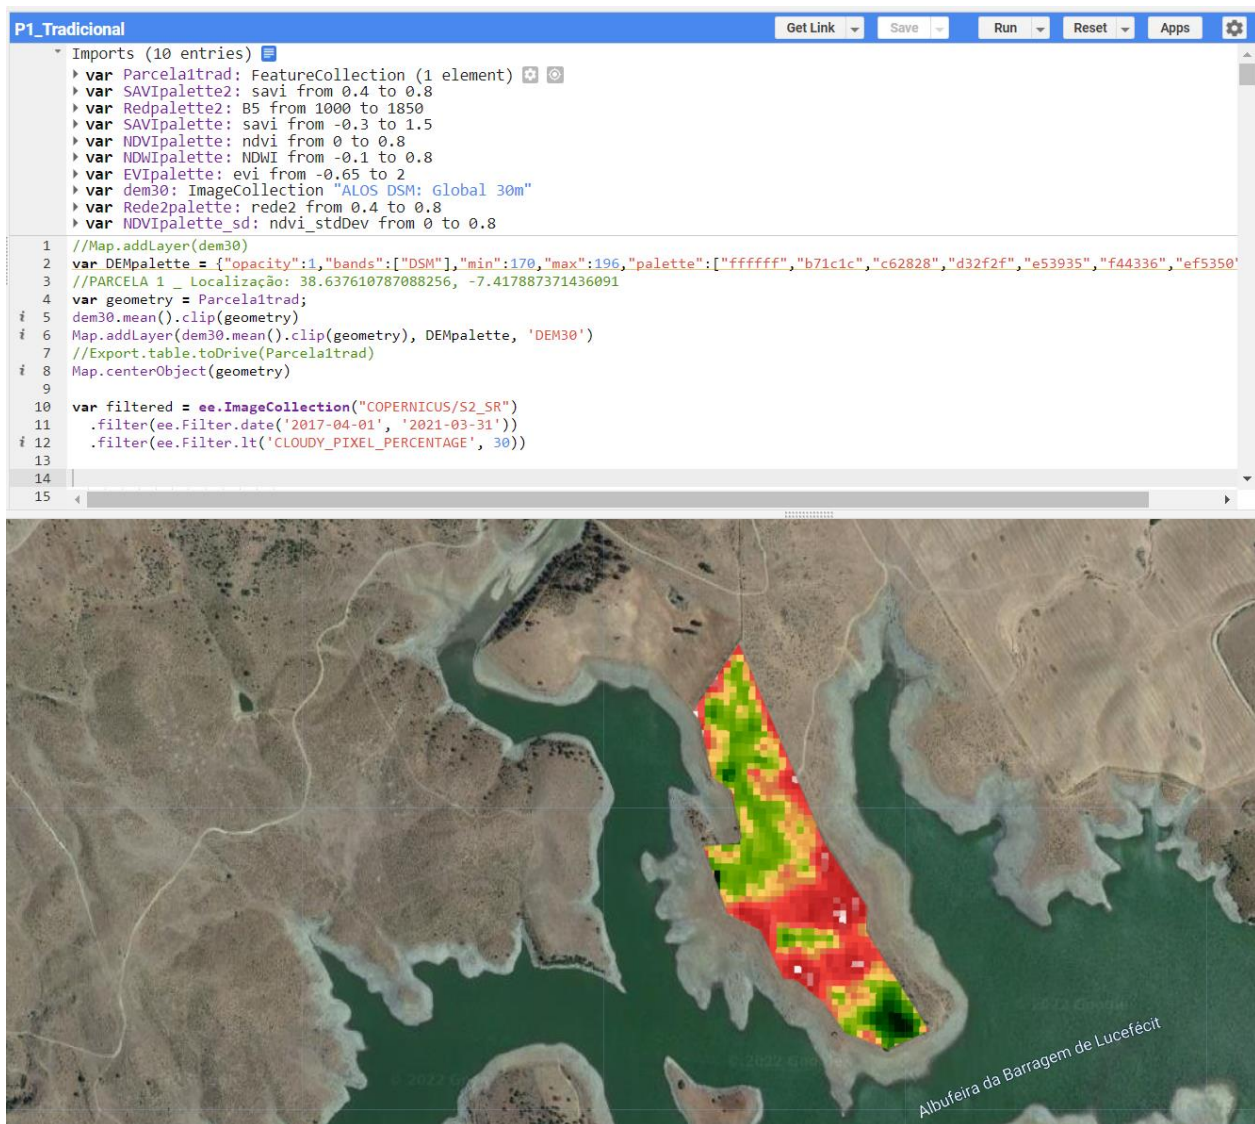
P1_Tradicional

Get Link

Save

Run

Reset

Apps

Imports (10 entries)
var Parcela1trad: FeatureCollection (1 element)
var SAVIpalette2: savi from 0.4 to 0.8
var Redpalette2: B5 from 1000 to 1850
var SAVIpalette: savi from -0.3 to 1.5
var NDVIpalette: ndvi from 0 to 0.8
var NDWIpalette: NDWI from -0.1 to 0.8
var EVIpalette: evi from -0.65 to 2
var dem30: ImageCollection "ALOS DSM: Global 30m"
var Rede2palette: rede2 from 0.4 to 0.8
var NDVIpalette_sd: ndvi_stdDev from 0 to 0.8

1 //Map.addLayer(dem30)
2 var DEMpalette = {"opacity":1,"bands":["DSM"],"min":170,"max":196,"palette":["ffffff","b71c1c","c62828","d32f2f","e53935","f44336","ef5350"
3 //PARCELA 1 _ Localização: 38.637610787088256, -7.417887371436091
4 var geometry = Parcela1trad;
5 dem30.mean().clip(geometry)
6 Map.addLayer(dem30.mean().clip(geometry), DEMpalette, 'DEM30')
7 //Export.table.toDrive(Parcela1trad)
8 Map.centerObject(geometry)
9
10 var filtered = ee.ImageCollection("COPERNICUS/S2_SR")
11 .filter(ee.Filter.date('2017-04-01', '2021-03-31'))
12 .filter(ee.Filter.lt('CLOUDY_PIXEL_PERCENTAGE', 30))
13
14
15

Albufeira da Barragem de Lucefécit